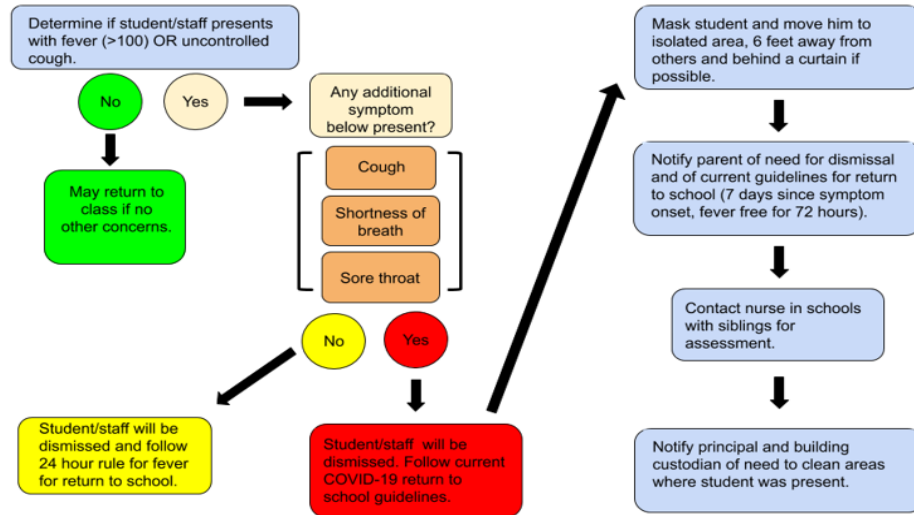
Determine if student/staff presents with fever (>100) OR uncontrolled cough.

No

Yes

May return to class if no other concerns.

Any additional symptom below present?

Cough

Shortness of breath

Sore throat

No

Yes

Student/staff will be dismissed and follow 24 hour rule for fever for return to school.

Student/staff will be dismissed. Follow current COVID-19 return to school guidelines.

Mask student and move him to isolated area, 6 feet away from others and behind a curtain if possible.

Notify parent of need for dismissal and of current guidelines for return to school (7 days since symptom onset, fever free for 72 hours).

Contact nurse in schools with siblings for assessment.

Notify principal and building custodian of need to clean areas where student was present.